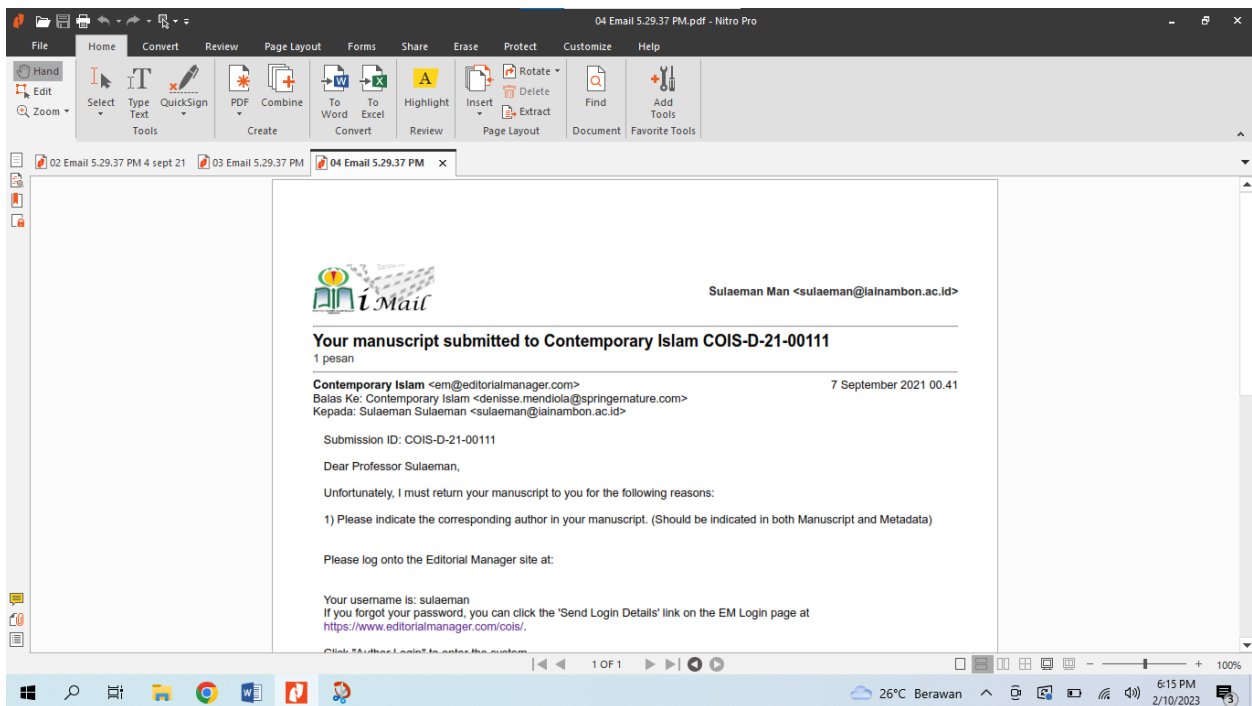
04 Email 5.29.37 PM.pdf - Nitro Pro

File | Home | Convert | Review | Page Layout | Forms | Share | Erase | Protect | Customize | Help

Hand
Edit
Zoom
Select
Type Text
QuickSign
Tools
PDF
Combine
Create
To Word
To Excel
Convert
Highlight
Review
Insert
Rotate
Delete
Extract
Page Layout
Find
Document
Add Tools
Favorite Tools

02 Email 5.29.37 PM 4 sept 21 | 03 Email 5.29.37 PM | 04 Email 5.29.37 PM

i Mail

Sulaeman Man <sulaeman@iainambon.ac.id>

Your manuscript submitted to Contemporary Islam COIS-D-21-00111
1 pesan

Contemporary Islam <em@editorialmanager.com> 7 September 2021 00.41
Balas Ke: Contemporary Islam <denisse.mendiola@springernature.com>
Kepada: Sulaeman Sulaeman <sulaeman@iainambon.ac.id>

Submission ID: COIS-D-21-00111

Dear Professor Sulaeman,

Unfortunately, I must return your manuscript to you for the following reasons:

1) Please indicate the corresponding author in your manuscript. (Should be indicated in both Manuscript and Metadata)

Please log onto the Editorial Manager site at:

Your username is: sulaeman
If you forgot your password, you can click the 'Send Login Details' link on the EM Login page at https://www.editorialmanager.com/cois/.

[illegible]

1 OF 1

100%

26°C Berawan
6:15 PM
2/10/2023